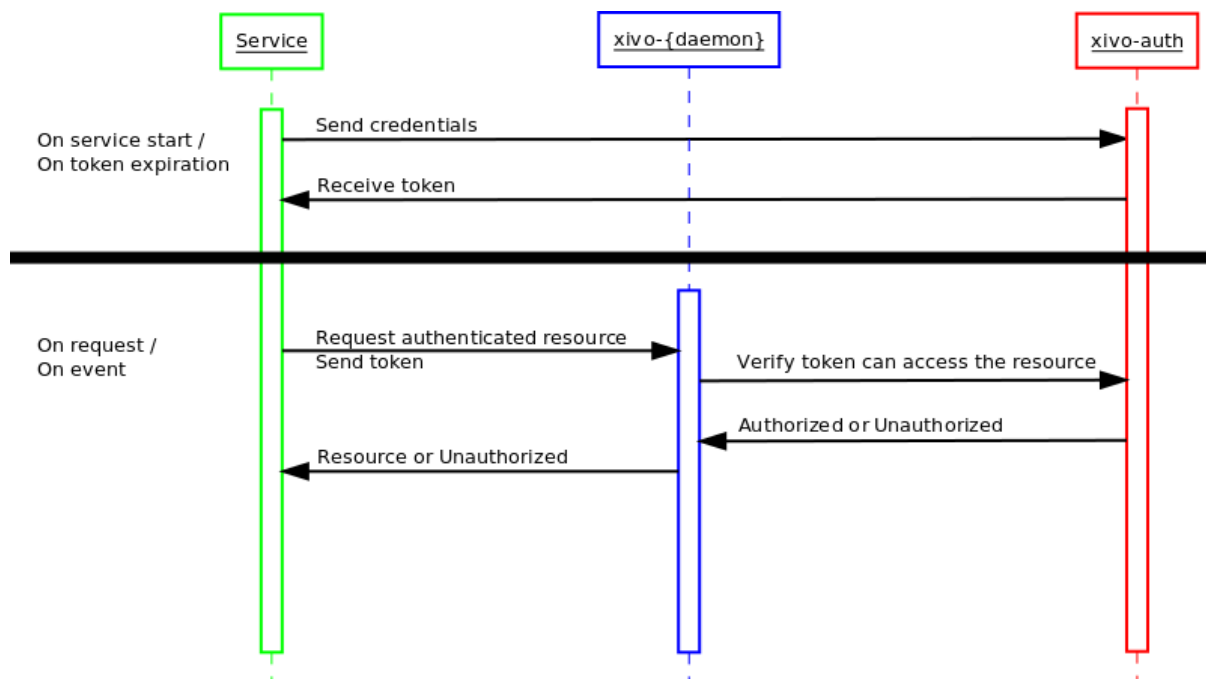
Service

xivo-{daemon}

xivo-auth

On service start /
On token expiration

Send credentials

Receive token

On request /
On event

Request authenticated resource
Send token

Verify token can access the resource

Authorized or Unauthorized

Resource or Unauthorized